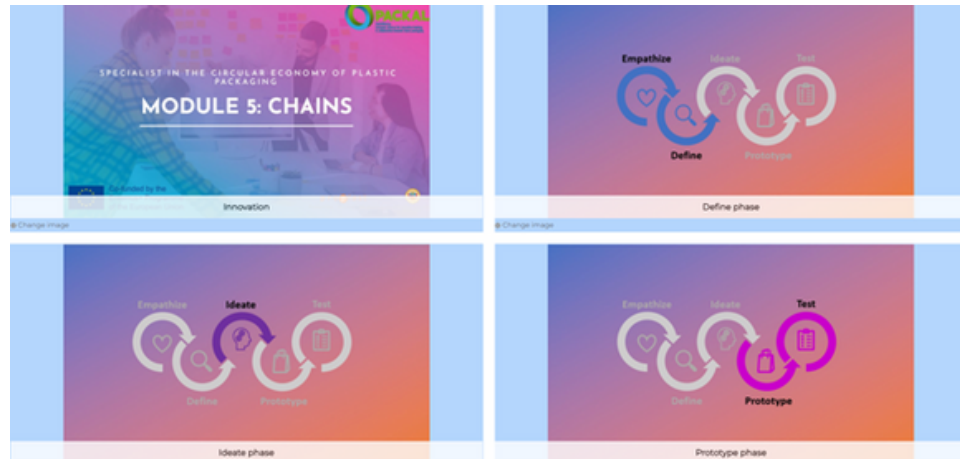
PACKAL

SPECIALIST IN THE CIRCULAR ECONOMY OF PLASTIC PACKAGING

MODULE 5: CHAINS

Co-funded by the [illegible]

Innovation

Change image

Empathize

Define

Ideate

Prototype

Test

Define phase

Change image

Empathize

Define

Ideate

Prototype

Test

Ideate phase

Empathize

Define

Ideate

Prototype

Test

Prototype phase